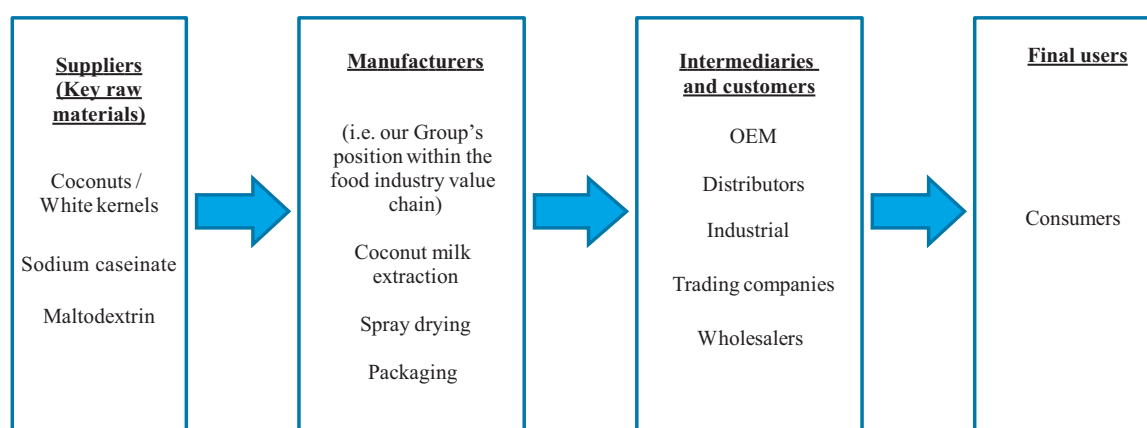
Suppliers (Key raw materials)

Coconuts / White kernels

Sodium caseinate

Maltodextrin

Manufacturers

(i.e. our Group's position within the food industry value chain)

Coconut milk extraction

Spray drying

Packaging

Intermediaries and customers

OEM

Distributors

Industrial

Trading companies

Wholesalers

Final users

Consumers